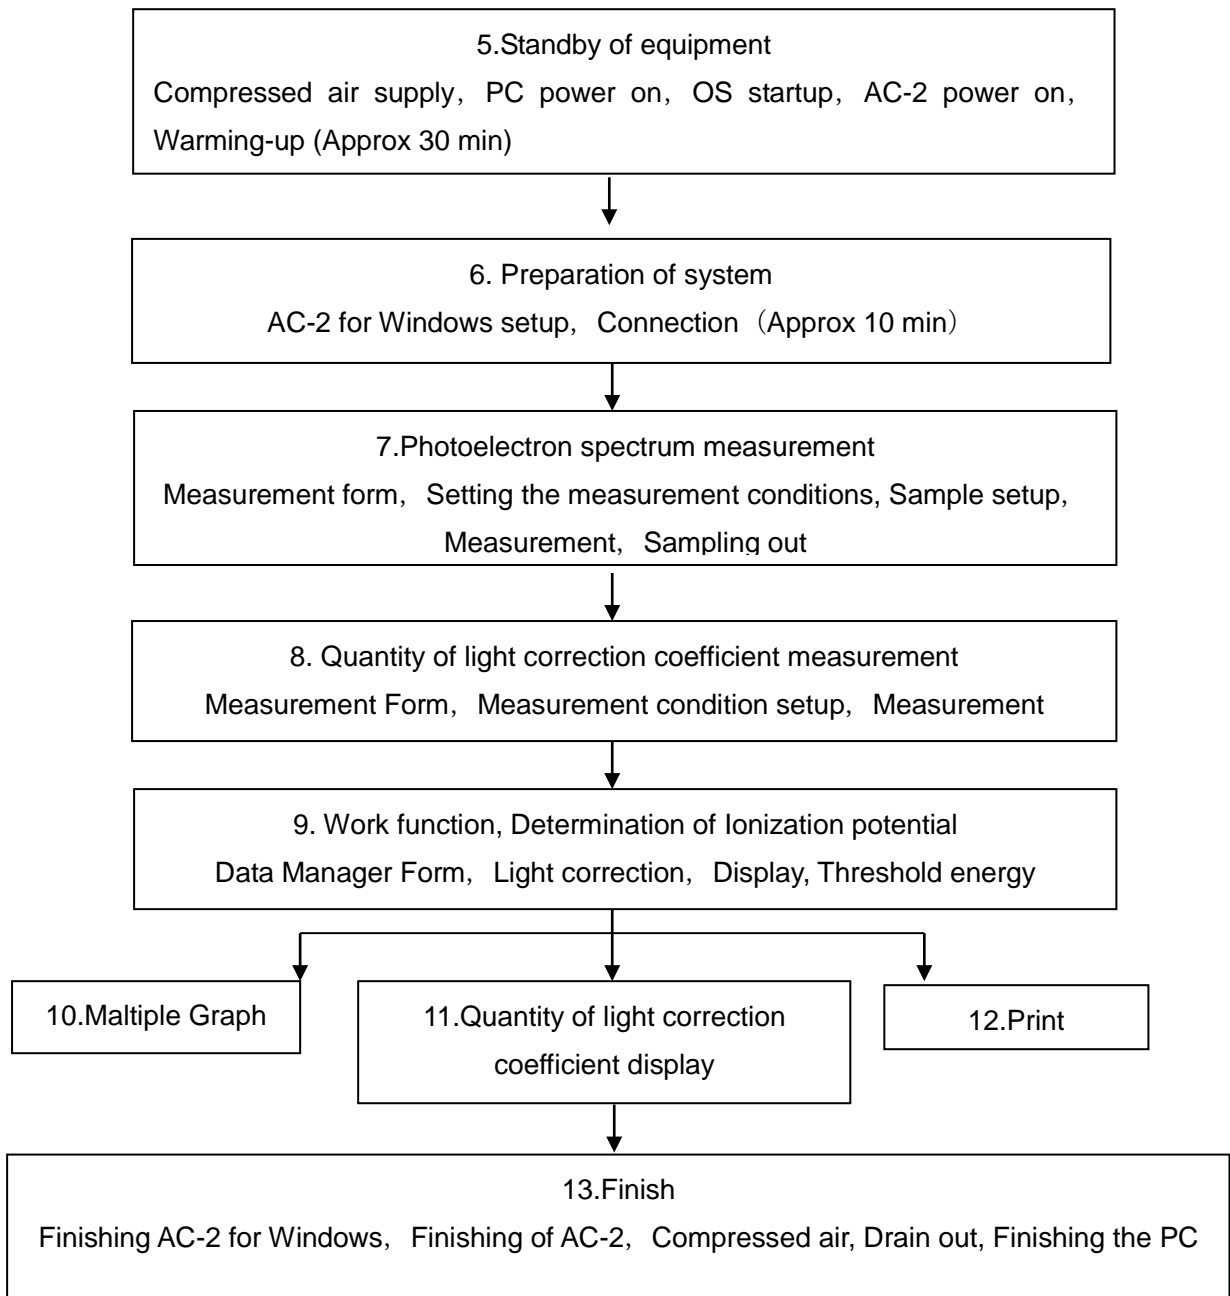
5.Standby of equipment
Compressed air supply，PC power on，OS startup，AC-2 power on，Warming-up (Approx 30 min)

6. Preparation of system
AC-2 for Windows setup，Connection（Approx 10 min）

7.Photoelectron spectrum measurement
Measurement form，Setting the measurement conditions, Sample setup, Measurement，Sampling out

8. Quantity of light correction coefficient measurement
Measurement Form，Measurement condition setup，Measurement

9. Work function, Determination of Ionization potential
Data Manager Form，Light correction，Display, Threshold energy

10.Maltiple Graph

11.Quantity of light correction coefficient display

12.Print

13.Finish
Finishing AC-2 for Windows，Finishing of AC-2，Compressed air, Drain out, Finishing the PC